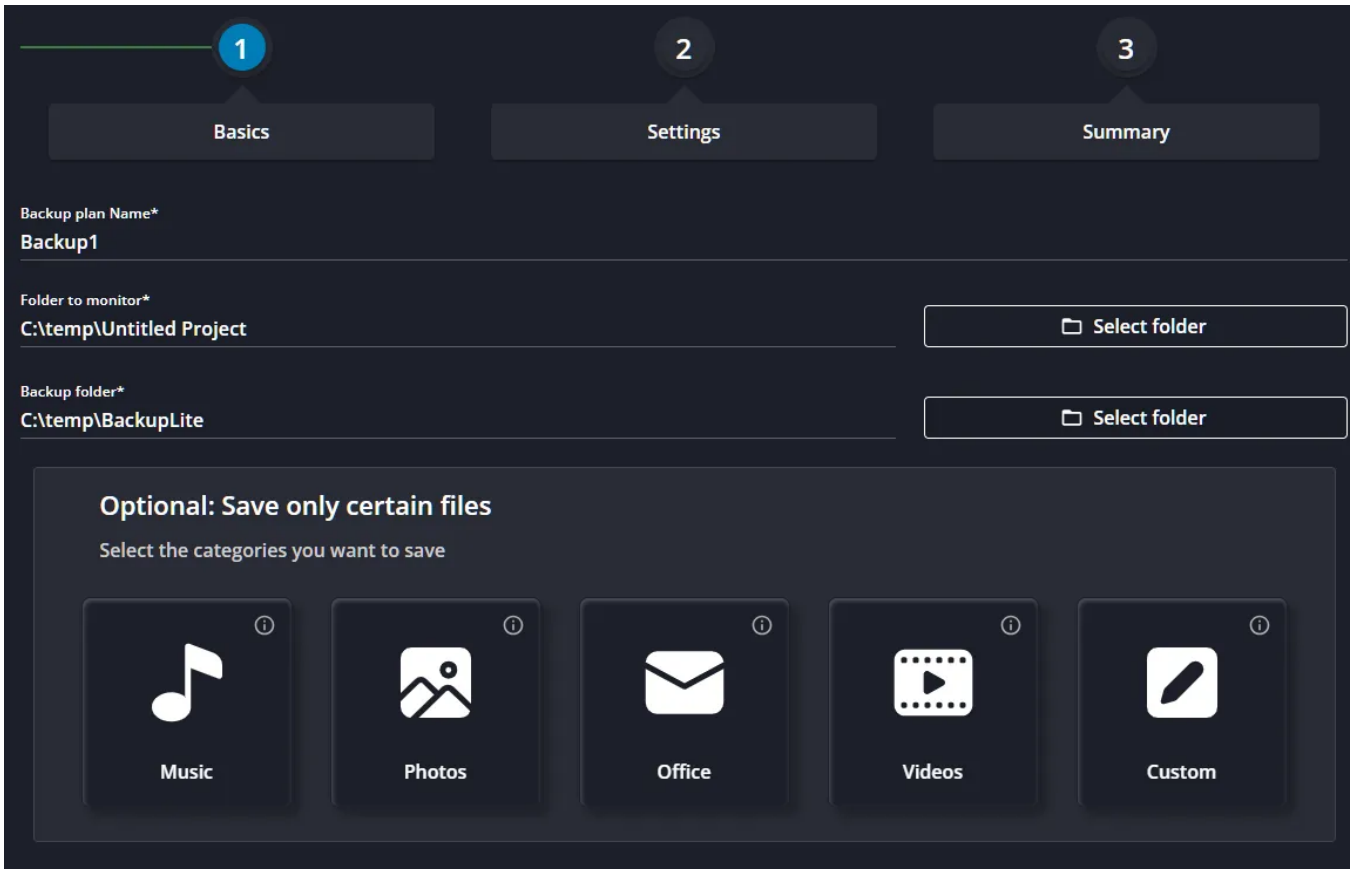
1
Basics

2
Settings

3
Summary

Backup plan Name*
Backup1

Folder to monitor*
C:\temp\Untitled Project

Select folder

Backup folder*
C:\temp\BackupLite

Select folder

Optional: Save only certain files

Select the categories you want to save

Music

Photos

Office

Videos

Custom